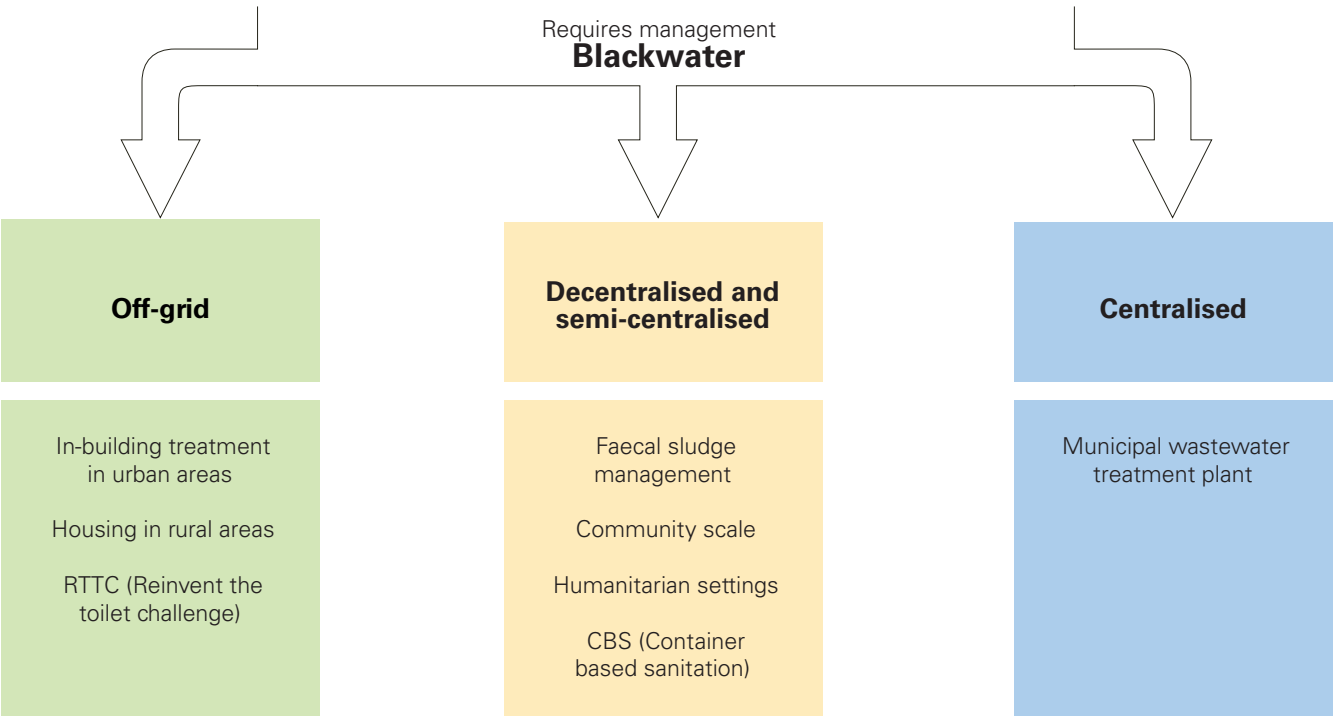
Requires management
**Blackwater**

**Off-grid**

**Decentralised and semi-centralised**

**Centralised**

In-building treatment in urban areas

Housing in rural areas

RTTC (Reinvent the toilet challenge)

Faecal sludge management

Community scale

Humanitarian settings

CBS (Container based sanitation)

Municipal wastewater treatment plant